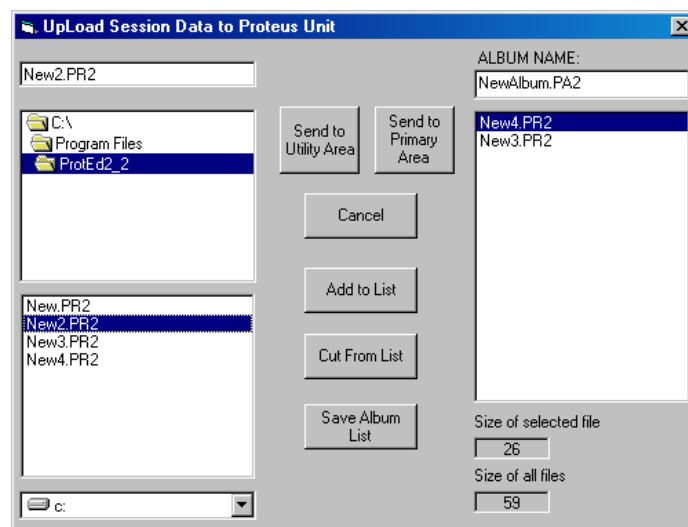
UpLoad Session Data to Proteus Unit

New2.PR2

C:\
Program Files
ProtEd2_2

New.PR2
New2.PR2
New3.PR2
New4.PR2

c:

Send to Utility Area

Send to Primary Area

Cancel

Add to List

Cut From List

Save Album List

ALBUM NAME:

NewAlbum.PA2

New4.PR2
New3.PR2

Size of selected file

26

Size of all files

59